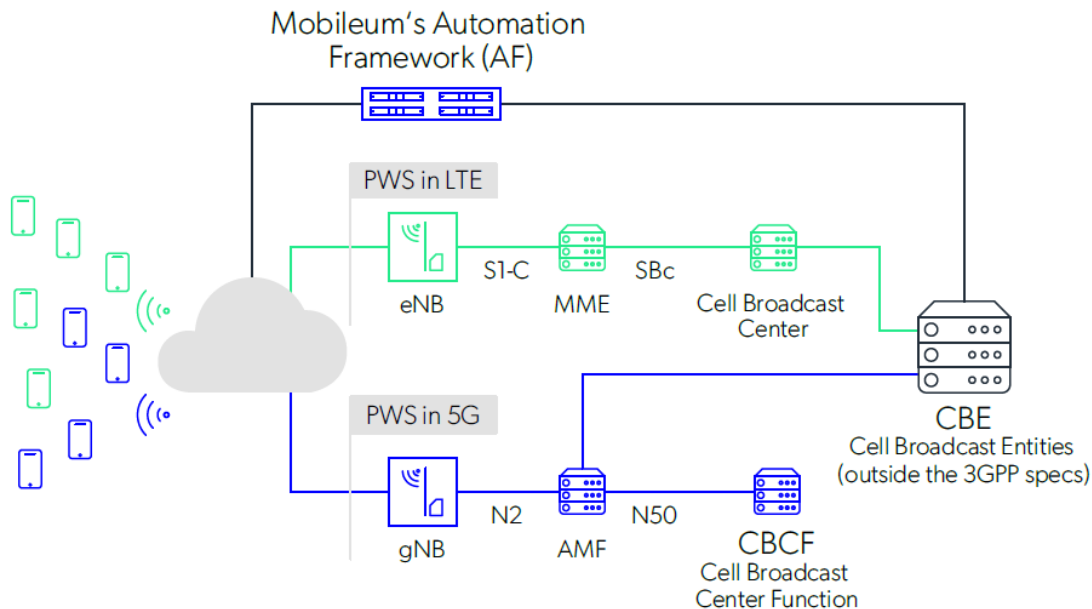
Mobileum's Automation Framework (AF)

PWS in LTE

eNB

S1-C

MME

SBc

Cell Broadcast Center

CBE

Cell Broadcast Entities (outside the 3GPP specs)

PWS in 5G

gNB

N2

AMF

N50

CBCF

Cell Broadcast Center Function